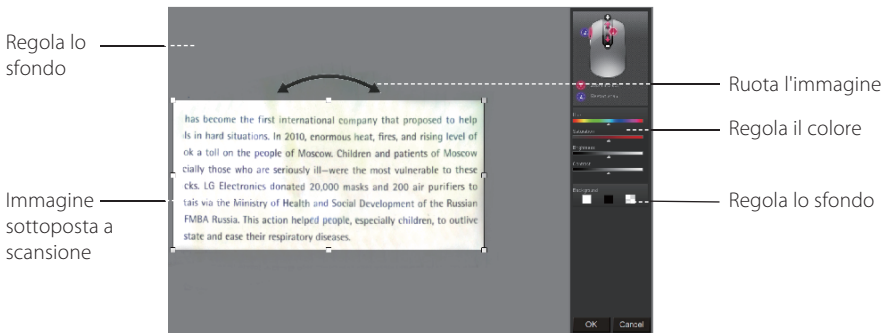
Regola lo sfondo

Immagine sottoposta a scansione

has become the first international company that proposed to help ls in hard situations. In 2010, enormous heat, fires, and rising level of ok a toll on the people of Moscow. Children and patients of Moscow cially those who are seriously ill—were the most vulnerable to these cks. LG Electronics donated 20,000 masks and 200 air purifiers to tals via the Ministry of Health and Social Development of the Russian FMBA Russia. This action helped people, especially children, to outlive state and ease their respiratory diseases.

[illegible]
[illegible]
Saturation
Brightness
Contrast
Background

OK
Cancel

Ruota l'immagine

Regola il colore

Regola lo sfondo